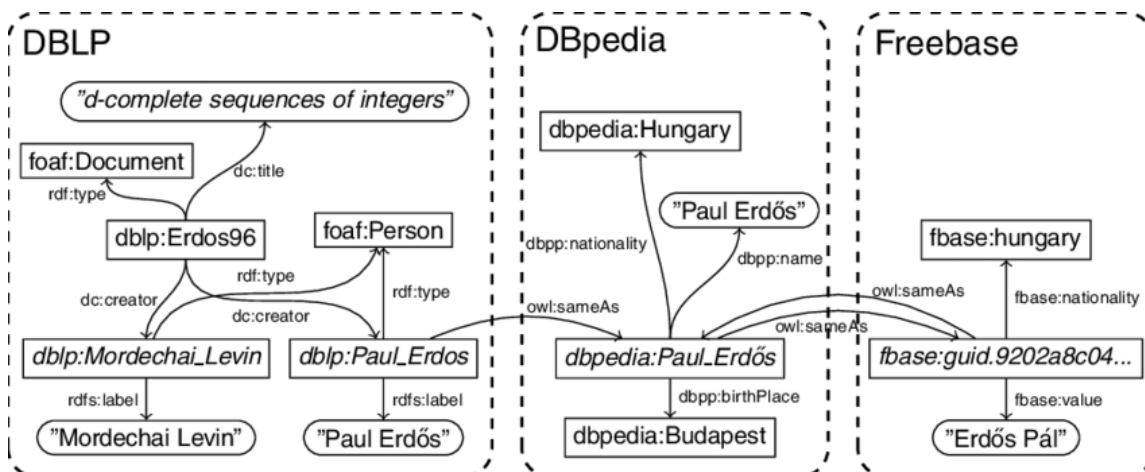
DBLP

"d-complete sequences of integers"

foaf:Document

dc:title

rdf:type

dblp:Erdos96

foaf:Person

rdf:type

dc:creator

dc:creator

rdf:type

dblp:Mordechai_Levin

dblp:Paul_Erdos

rdfs:label

rdfs:label

"Mordechai Levin"

"Paul Erdős"

DBpedia

dbpedia:Hungary

"Paul Erdős"

dbpp:nationality

dbpp:name

owl:sameAs

dbpedia:Paul_Erdős

dbpp:birthPlace

dbpedia:Budapest

Freebase

fbase:hungary

owl:sameAs

fbase:nationality

owl:sameAs

fbase:guid.9202a8c04...

fbase:value

"Erdős Pál"